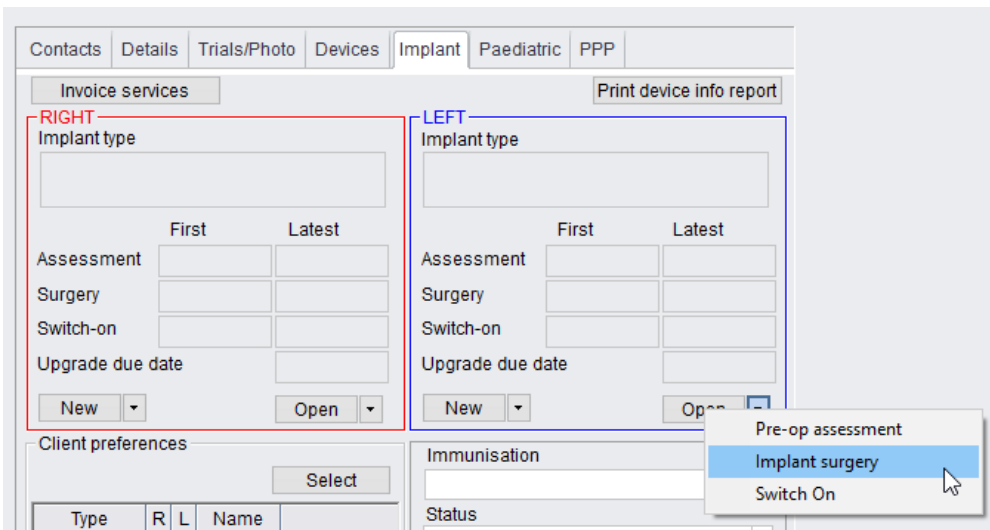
Contacts | Details | Trials/Photo | Devices | Implant | Paediatric | PPP

Invoice services

Print device info report

RIGHT
Implant type

| | First | Latest |
|---|---|---|
| Assessment | | |
| Surgery | | |
| Switch-on | | |
| Upgrade due date | | |

New
Open

LEFT
Implant type

| | First | Latest |
|---|---|---|
| Assessment | | |
| Surgery | | |
| Switch-on | | |
| Upgrade due date | | |

New
Open

Pre-op assessment
Implant surgery
Switch On

Client preferences
Select

| Type | R | L | Name |
|---|---|---|---|

Immunisation
Status